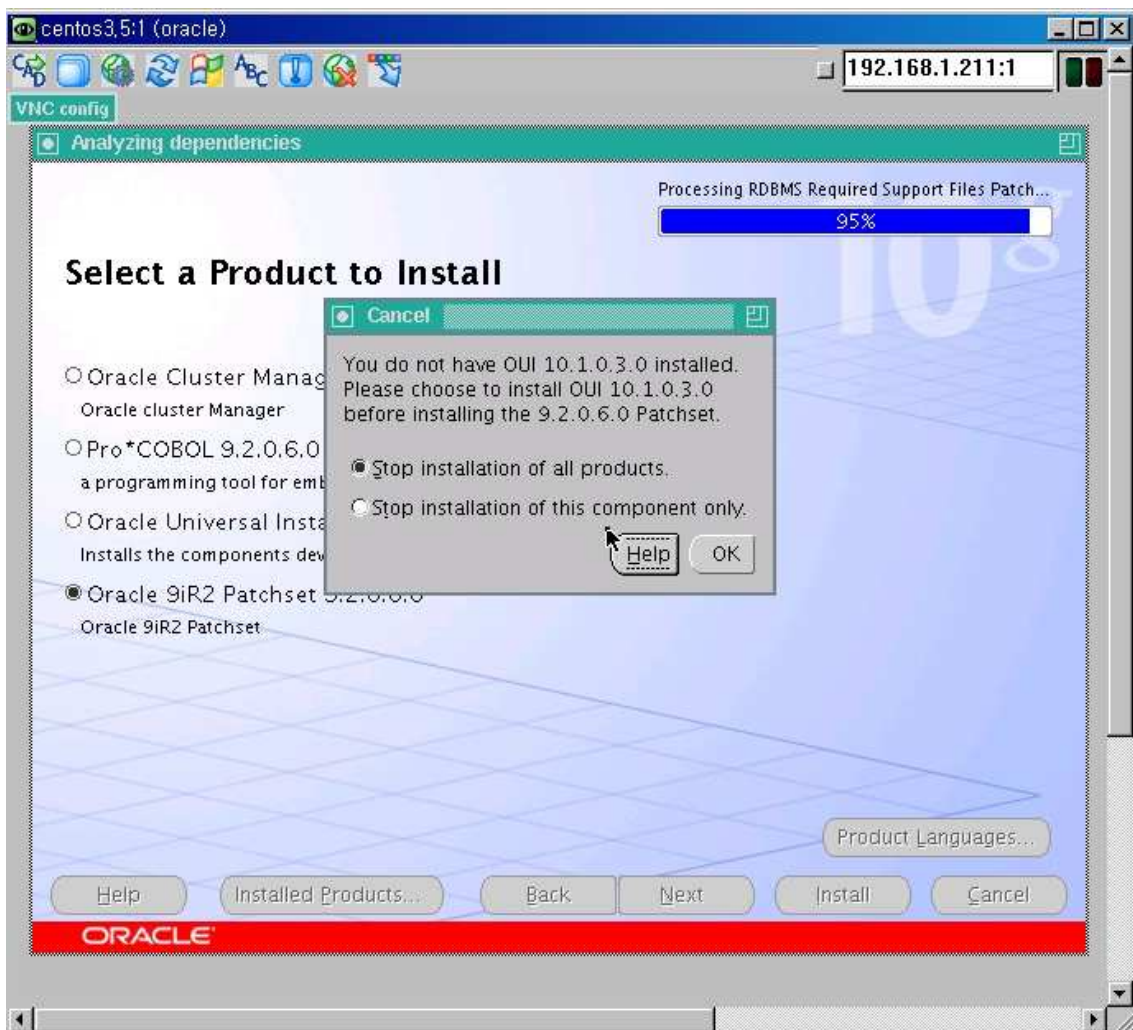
centos3,5:1 (oracle)

192.168.1.211:1

VNC config

Analyzing dependencies

Processing RDBMS Required Support Files Patch...

95%

Select a Product to Install

Oracle Cluster Manag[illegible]
Oracle cluster Manager

Pro*COBOL 9.2.0.6.0
a programming tool for emb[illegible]

Oracle Universal Insta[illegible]
Installs the components dev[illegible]

Oracle 9iR2 Patchset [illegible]
Oracle 9iR2 Patchset

Cancel

You do not have OUI 10.1.0.3.0 installed. Please choose to install OUI 10.1.0.3.0 before installing the 9.2.0.6.0 Patchset.

Stop installation of all products.

Stop installation of this component only.

Help OK

Product Languages...

Help Installed Products... Back Next Install Cancel

ORACLE